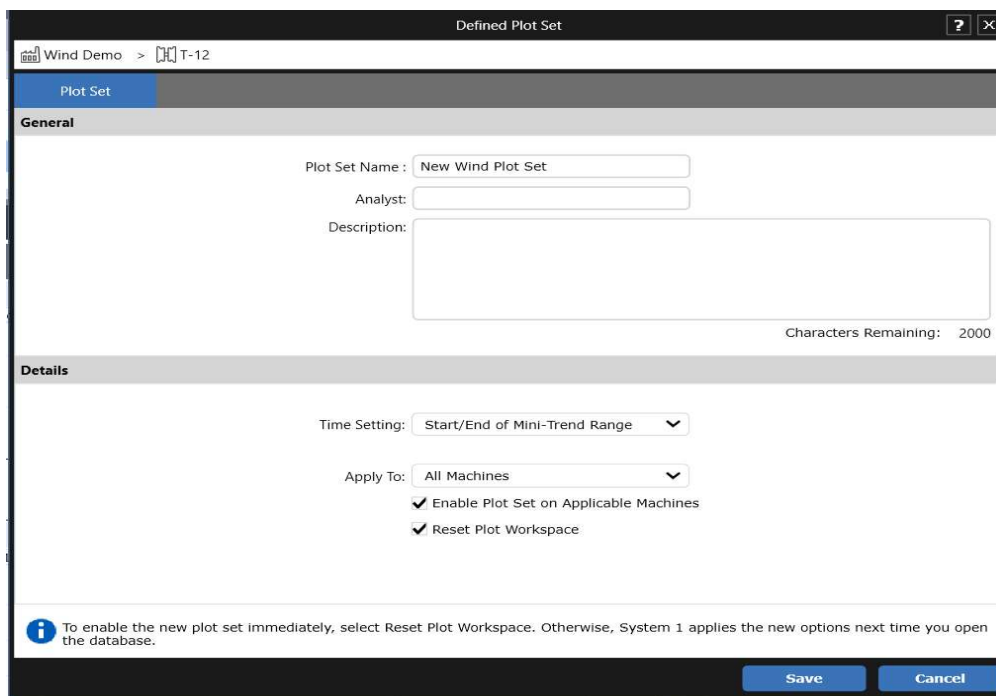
Defined Plot Set

? X

Wind Demo > T-12

Plot Set

General

Plot Set Name : New Wind Plot Set

Analyst:

Description:

Characters Remaining: 2000

Details

Time Setting: Start/End of Mini-Trend Range

Apply To: All Machines

✔ Enable Plot Set on Applicable Machines

✔ Reset Plot Workspace

To enable the new plot set immediately, select Reset Plot Workspace. Otherwise, System 1 applies the new options next time you open the database.

Save

Cancel